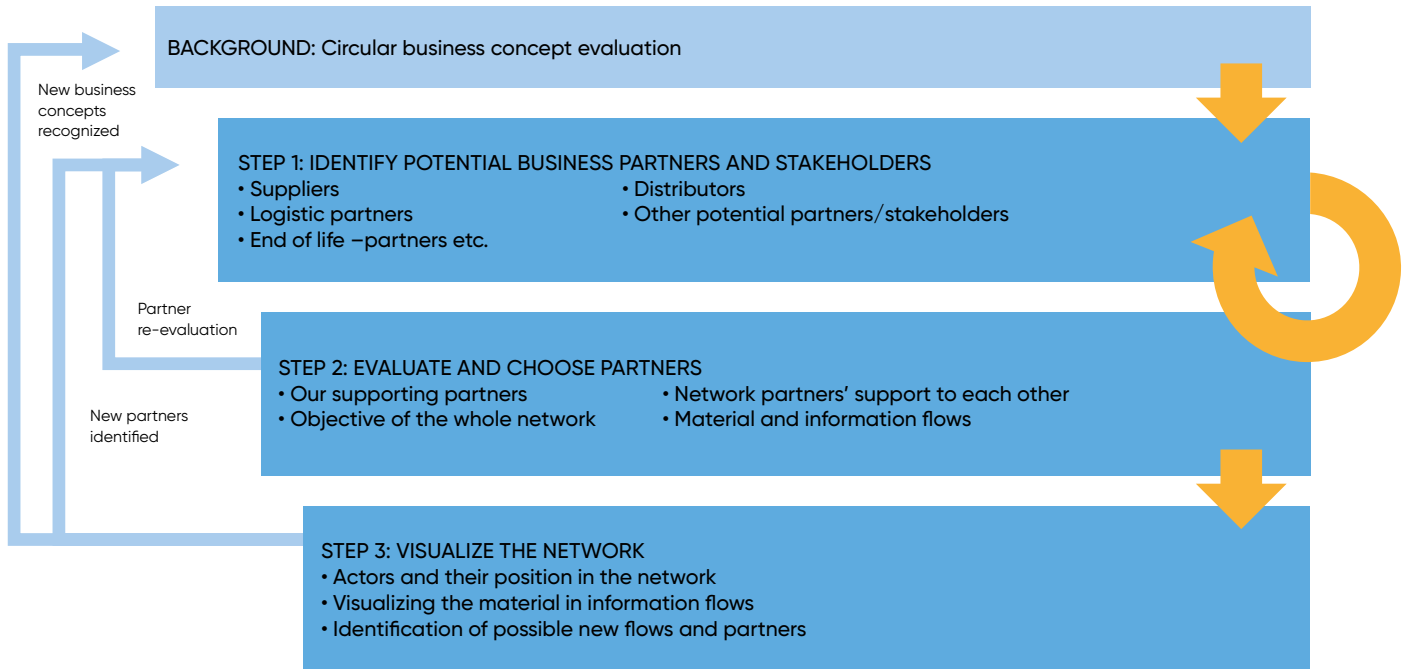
BACKGROUND: Circular business concept evaluation

New business concepts recognized

STEP 1: IDENTIFY POTENTIAL BUSINESS PARTNERS AND STAKEHOLDERS
• Suppliers
• Logistic partners
• End of life –partners etc.
• Distributors
• Other potential partners/stakeholders

Partner re-evaluation

STEP 2: EVALUATE AND CHOOSE PARTNERS
• Our supporting partners
• Objective of the whole network
• Network partners' support to each other
• Material and information flows

New partners identified

STEP 3: VISUALIZE THE NETWORK
• Actors and their position in the network
• Visualizing the material in information flows
• Identification of possible new flows and partners